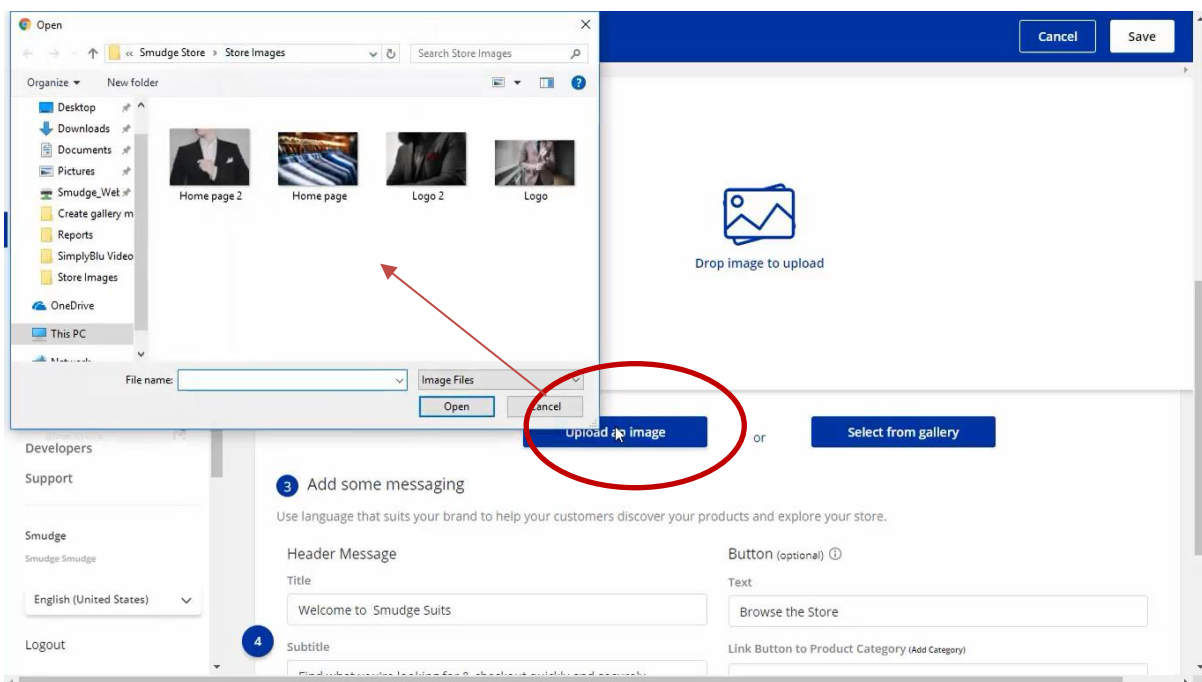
Open

« Smudge Store › Store Images

Search Store Images

Organize ▾ New folder

Desktop
Downloads
Documents
Pictures
Smudge_Wet
Create gallery m
Reports
SimplyBlu Video
Store Images
OneDrive
This PC
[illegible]

Home page 2
Home page
Logo 2
Logo

File name:
Image Files
Open
Cancel

Cancel
Save

Drop image to upload

Upload an image
or
Select from gallery

Developers
Support

Smudge
Smudge Smudge

English (United States)

Logout

3 Add some messaging

Use language that suits your brand to help your customers discover your products and explore your store.

Header Message
Title
Welcome to Smudge Suits
Subtitle
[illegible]

Button (optional)
Text
Browse the Store
Link Button to Product Category (Add Category)

4